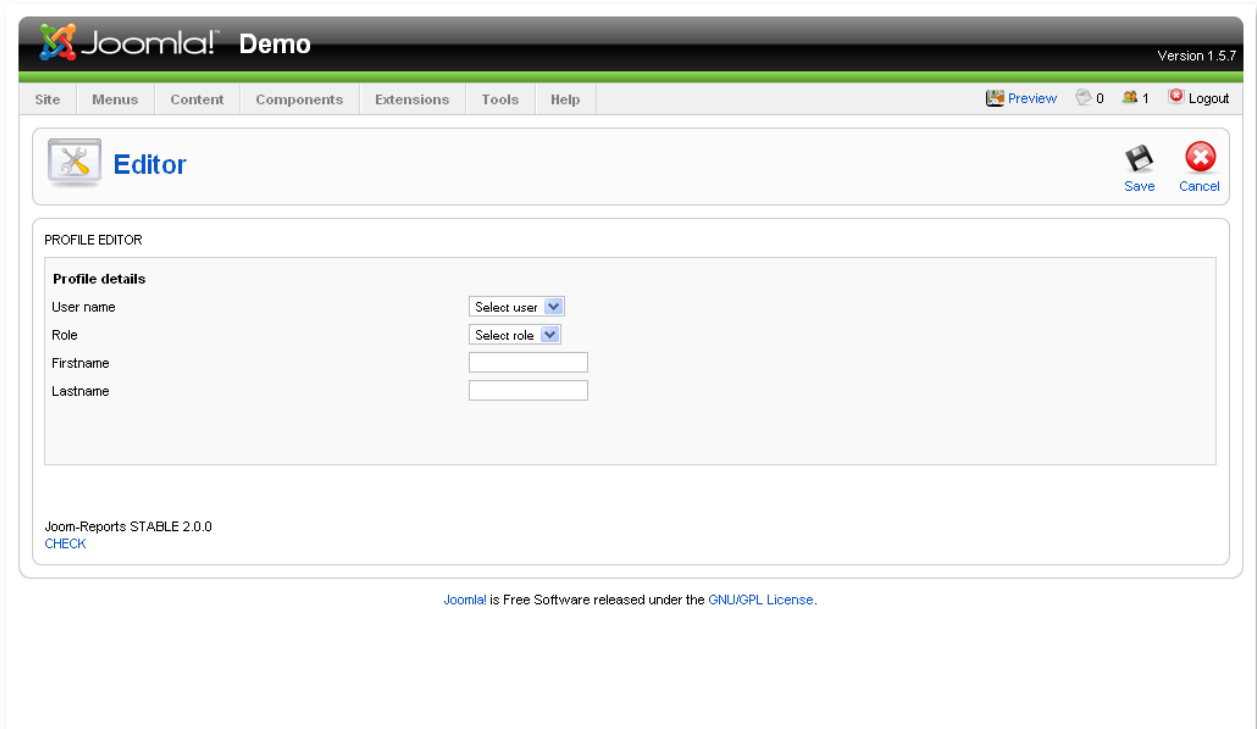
Joomla! Demo

Version 1.5.7

Site Menus Content Components Extensions Tools Help

Preview 0 1 Logout

Editor

Save Cancel

PROFILE EDITOR

Profile details

User name Select user

Role Select role

Firstname

Lastname

Joom-Reports STABLE 2.0.0
CHECK

Joomla! is Free Software released under the GNU/GPL License.